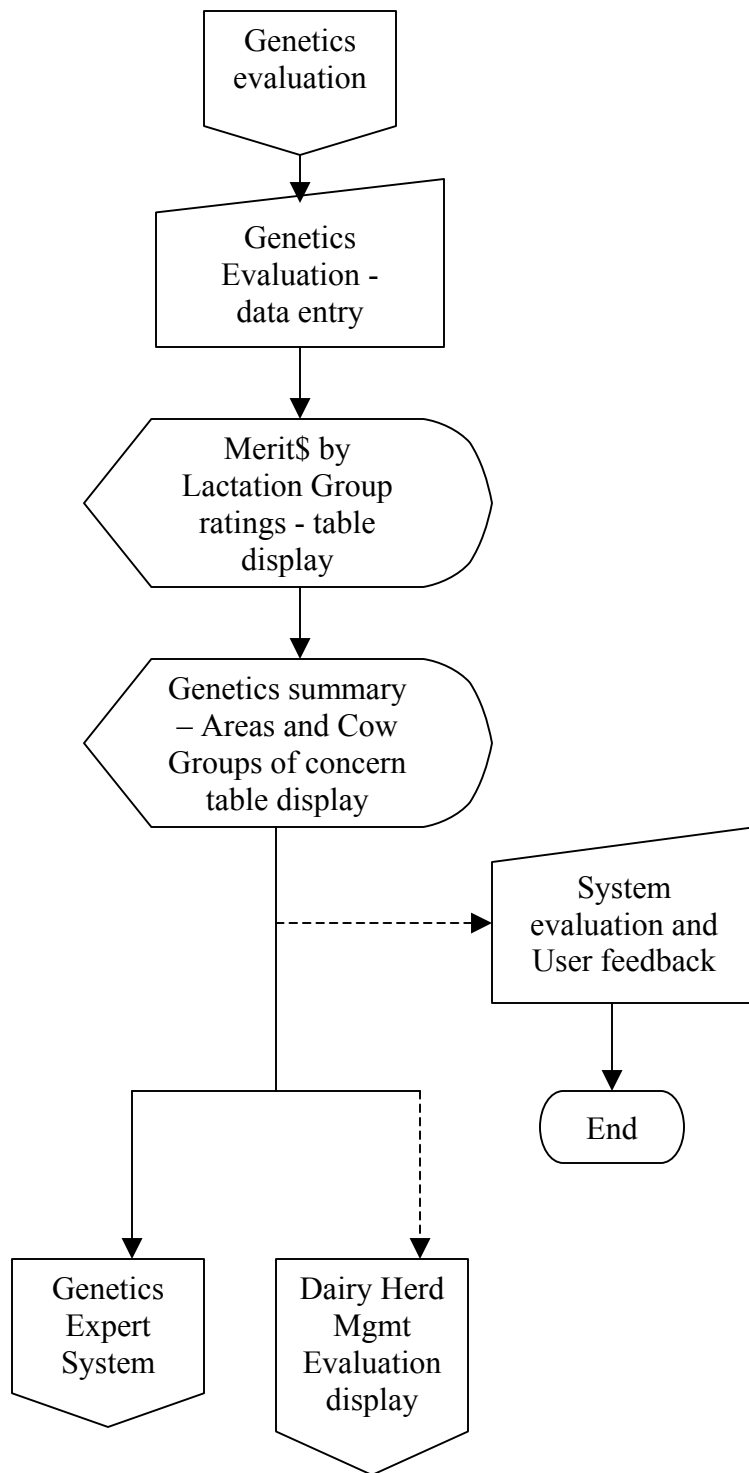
Genetics evaluation

Genetics Evaluation - data entry

Merit$ by Lactation Group ratings - table display

Genetics summary – Areas and Cow Groups of concern table display

System evaluation and User feedback

End

Genetics Expert System

Dairy Herd Mgmt Evaluation display